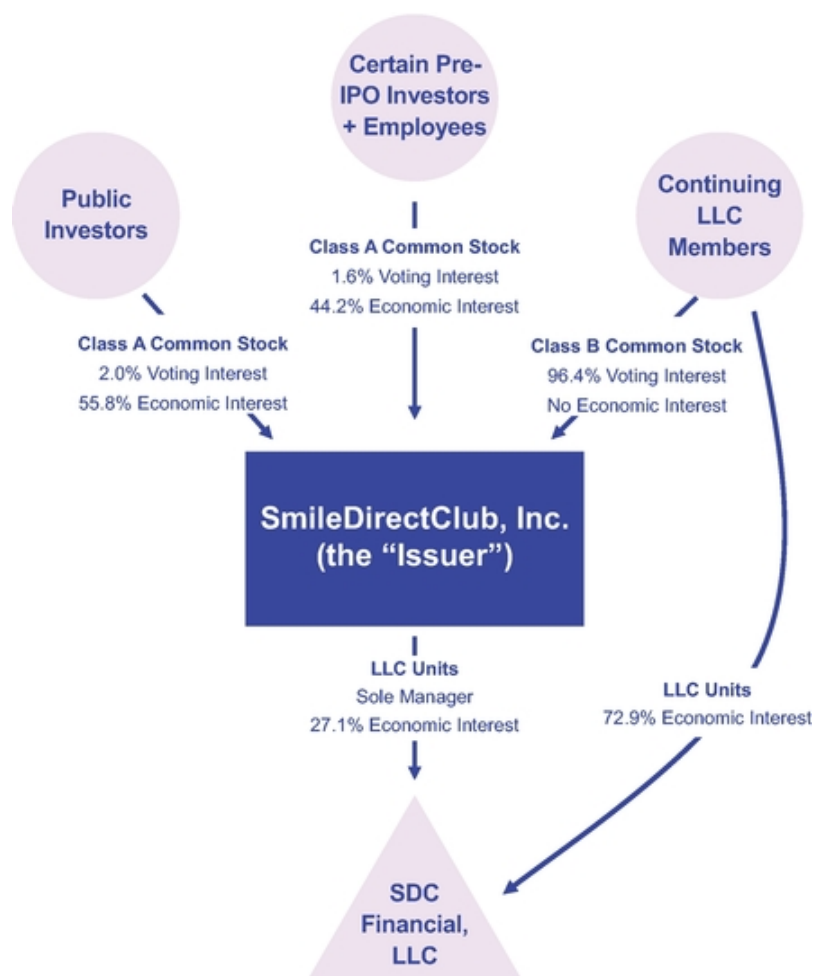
Certain Pre-IPO Investors + Employees

Public Investors

Continuing LLC Members

Class A Common Stock
1.6% Voting Interest
44.2% Economic Interest

Class A Common Stock
2.0% Voting Interest
55.8% Economic Interest

Class B Common Stock
96.4% Voting Interest
No Economic Interest

SmileDirectClub, Inc.
(the "Issuer")

LLC Units
Sole Manager
27.1% Economic Interest

LLC Units
72.9% Economic Interest

SDC Financial, LLC